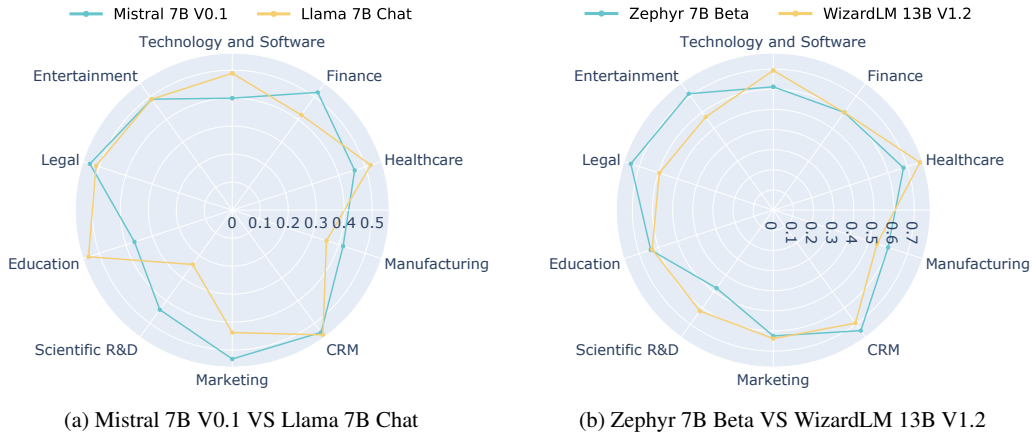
Mistral 7B V0.1
Llama 7B Chat

Technology and Software
Finance
Healthcare
Manufacturing
CRM
Marketing
Scientific R&D
Education
Legal
Entertainment

0 0.1 0.2 0.3 0.4 0.5

(a) Mistral 7B V0.1 VS Llama 7B Chat

Zephyr 7B Beta
WizardLM 13B V1.2

Technology and Software
Finance
Healthcare
Manufacturing
CRM
Marketing
Scientific R&D
Education
Legal
Entertainment

0 0.1 0.2 0.3 0.4 0.5 0.6 0.7

(b) Zephyr 7B Beta VS WizardLM 13B V1.2